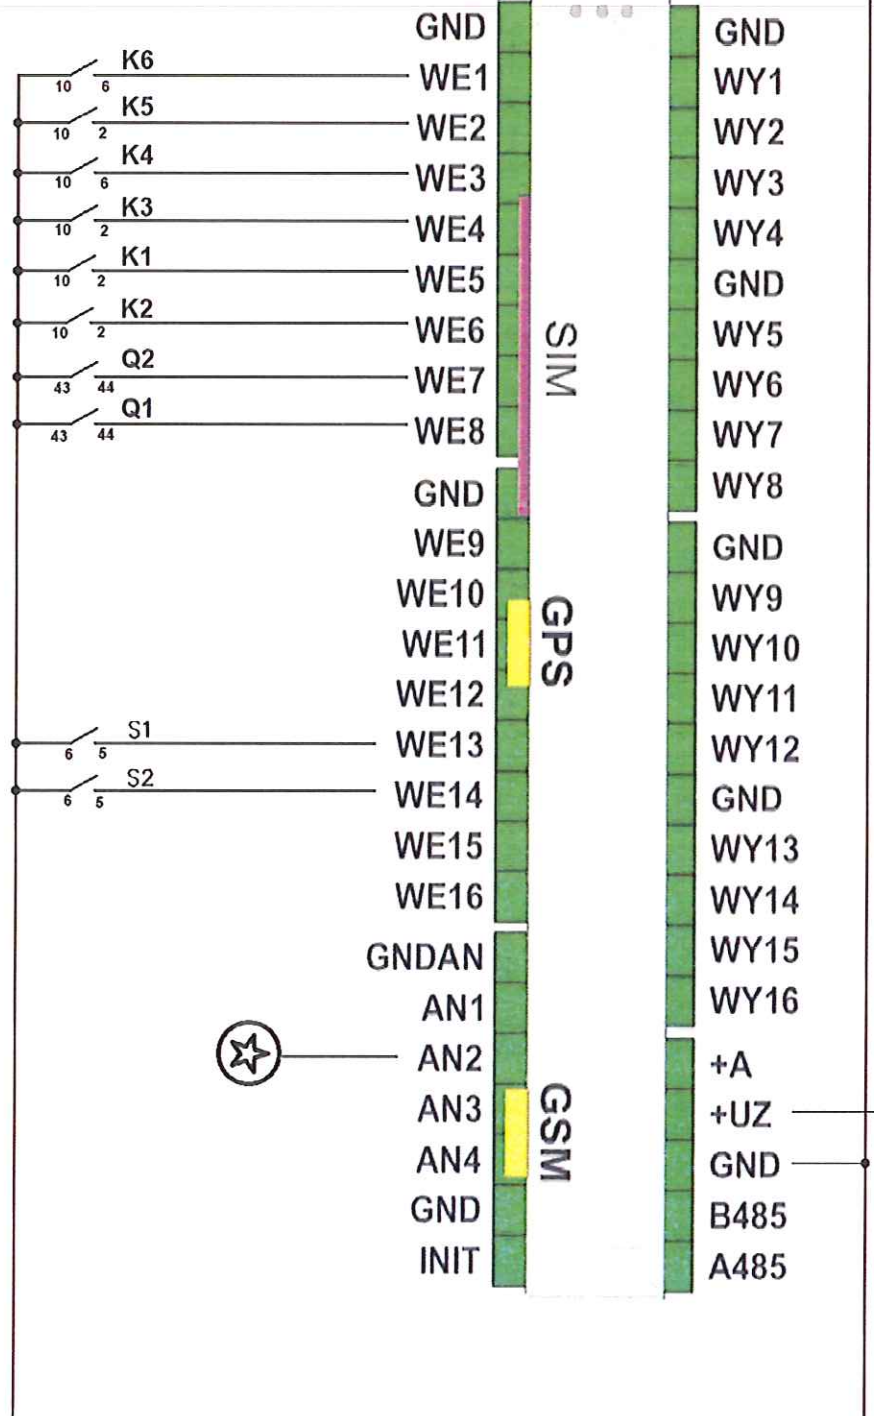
K6
10 6
K5
10 2
K4
10 6
K3
10 2
K1
10 2
K2
10 2
Q2
43 44
Q1
43 44
S1
6 5
S2
6 5

GND
WE1
WE2
WE3
WE4
WE5
WE6
WE7
WE8
GND
WE9
WE10
WE11
WE12
WE13
WE14
WE15
WE16
GNDAN
AN1
AN2
AN3
AN4
GND
INIT

SIM
GPS
GSM

GND
WY1
WY2
WY3
WY4
GND
WY5
WY6
WY7
WY8
GND
WY9
WY10
WY11
WY12
GND
WY13
WY14
WY15
WY16
+A
+UZ
GND
B485
A485